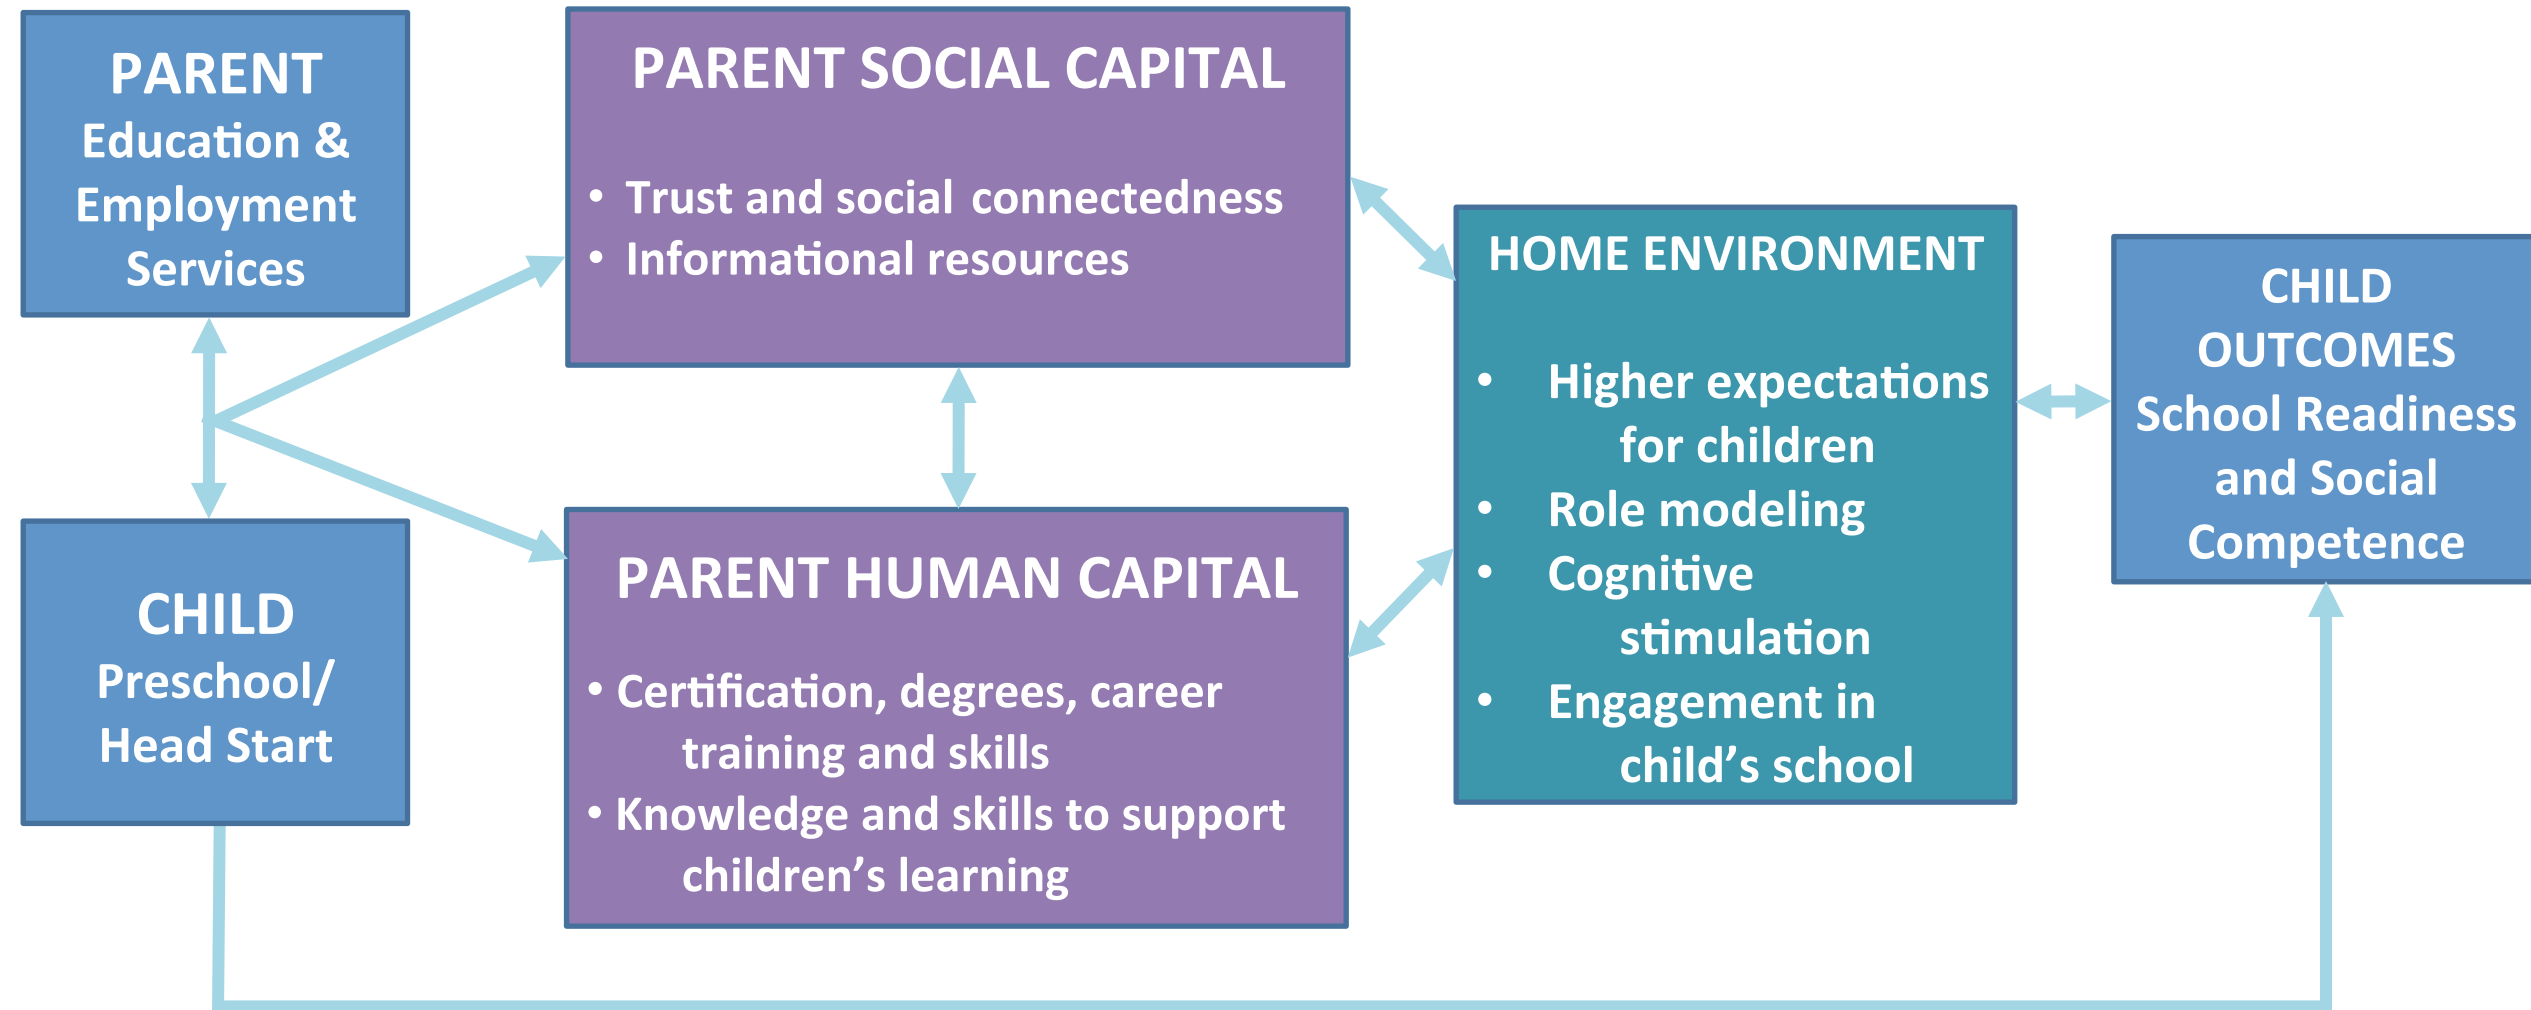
PARENT
Education & Employment Services

PARENT SOCIAL CAPITAL

• Trust and social connectedness
• Informational resources

CHILD
Preschool/ Head Start

PARENT HUMAN CAPITAL

• Certification, degrees, career training and skills
• Knowledge and skills to support children's learning

HOME ENVIRONMENT

• Higher expectations for children
• Role modeling
• Cognitive stimulation
• Engagement in child's school

CHILD OUTCOMES
School Readiness and Social Competence